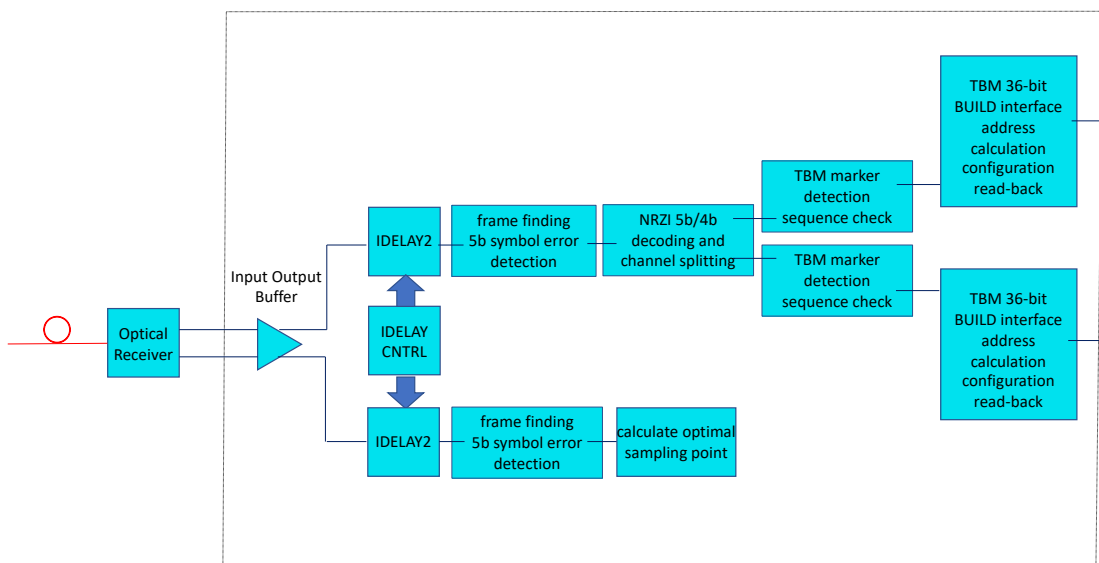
Optical Receiver

Input Output Buffer

IDELAY2

IDELAY CNTRL

IDELAY2

frame finding 5b symbol error detection

frame finding 5b symbol error detection

NRZI 5b/4b decoding and channel splitting

calculate optimal sampling point

TBM marker detection sequence check

TBM marker detection sequence check

TBM 36-bit BUILD interface address calculation configuration read-back

TBM 36-bit BUILD interface address calculation configuration read-back